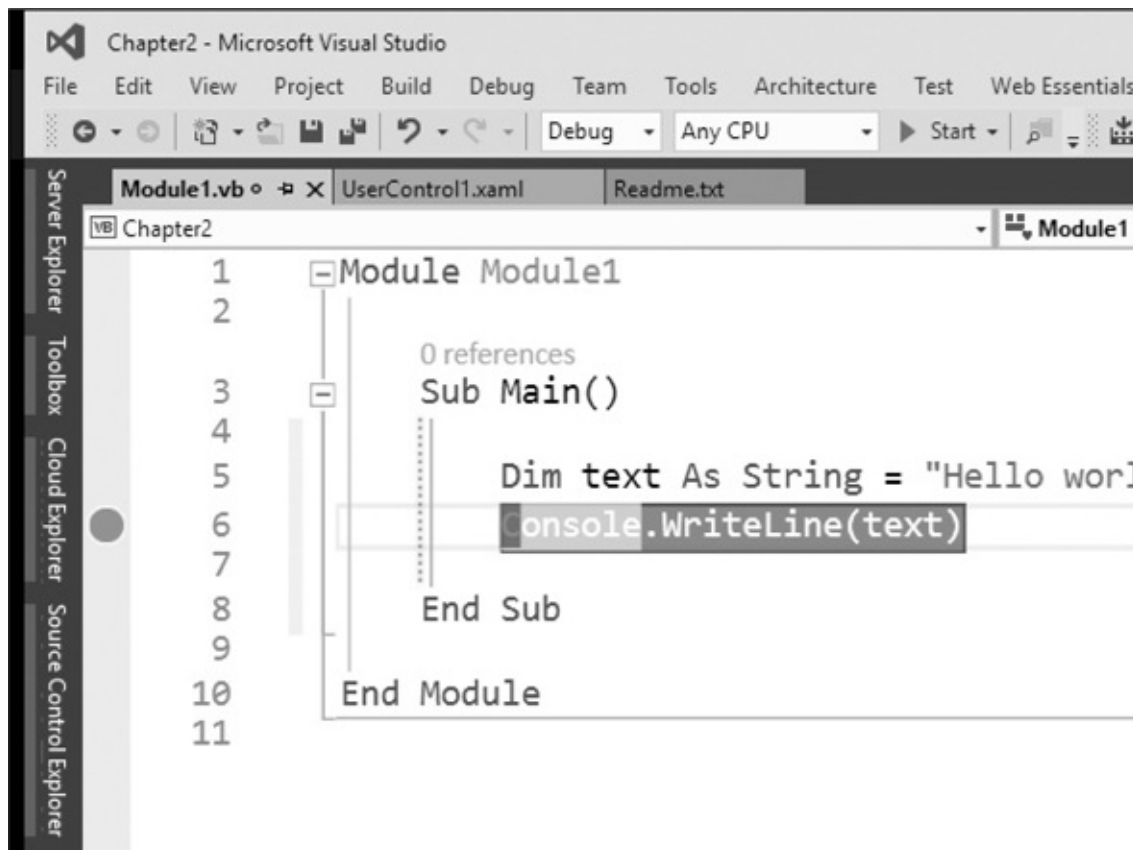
Chapter2 - Microsoft Visual Studio

File Edit View Project Build Debug Team Tools Architecture Test Web Essentials

Debug Any CPU Start

Server Explorer Toolbox Cloud Explorer Source Control Explorer

Module1.vb UserControl1.xaml Readme.txt

VB Chapter2 Module1

1 Module Module1
2
0 references
3 Sub Main()
4
5 Dim text As String = "Hello worl
6 Console.WriteLine(text)
7
8 End Sub
9
10 End Module
11